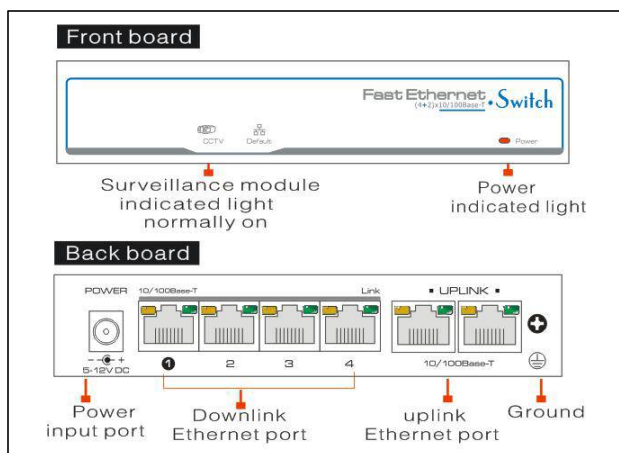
Front board

Fast Ethernet (4+2)x10/100Base-T • Switch

CCTV Default

Power

Surveillance module indicated light normally on

Power indicated light

Back board

POWER

10/100Base-T

Link

• UPLINK •

5-12V DC

1 2 3 4

10/100Base-T

Power input port

Downlink Ethernet port

uplink Ethernet port

Ground